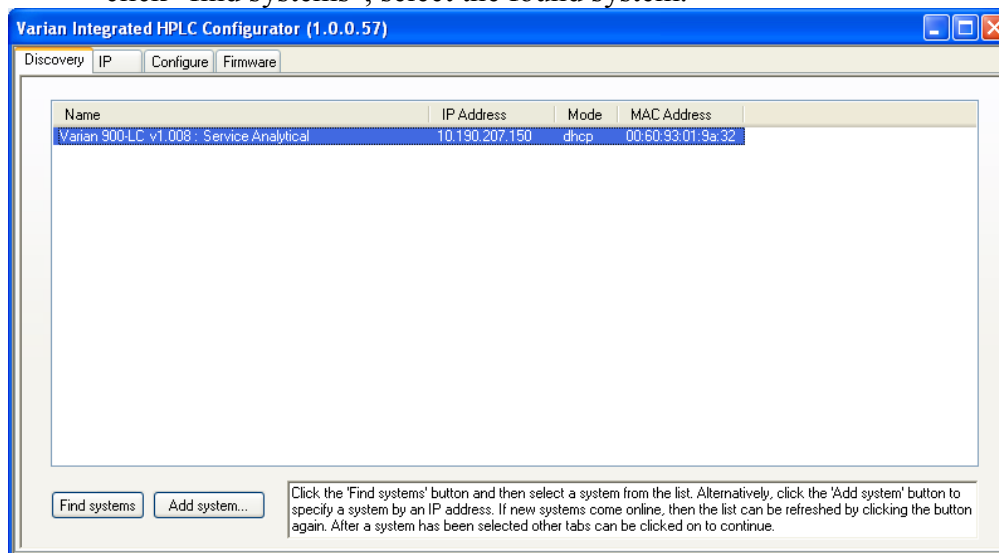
click "find systems", select the found system.

Varian Integrated HPLC Configurator (1.0.0.57)

Discovery | IP | Configure | Firmware

| Name | IP Address | Mode | MAC Address |
|---|---|---|---|
| Varian 900-LC v1.008 : Service Analytical | 10.190.207.150 | dhcp | 00:60:93:01:9a:32 |

Find systems

Add system...

Click the 'Find systems' button and then select a system from the list. Alternatively, click the 'Add system' button to specify a system by an IP address. If new systems come online, then the list can be refreshed by clicking the button again. After a system has been selected other tabs can be clicked on to continue.